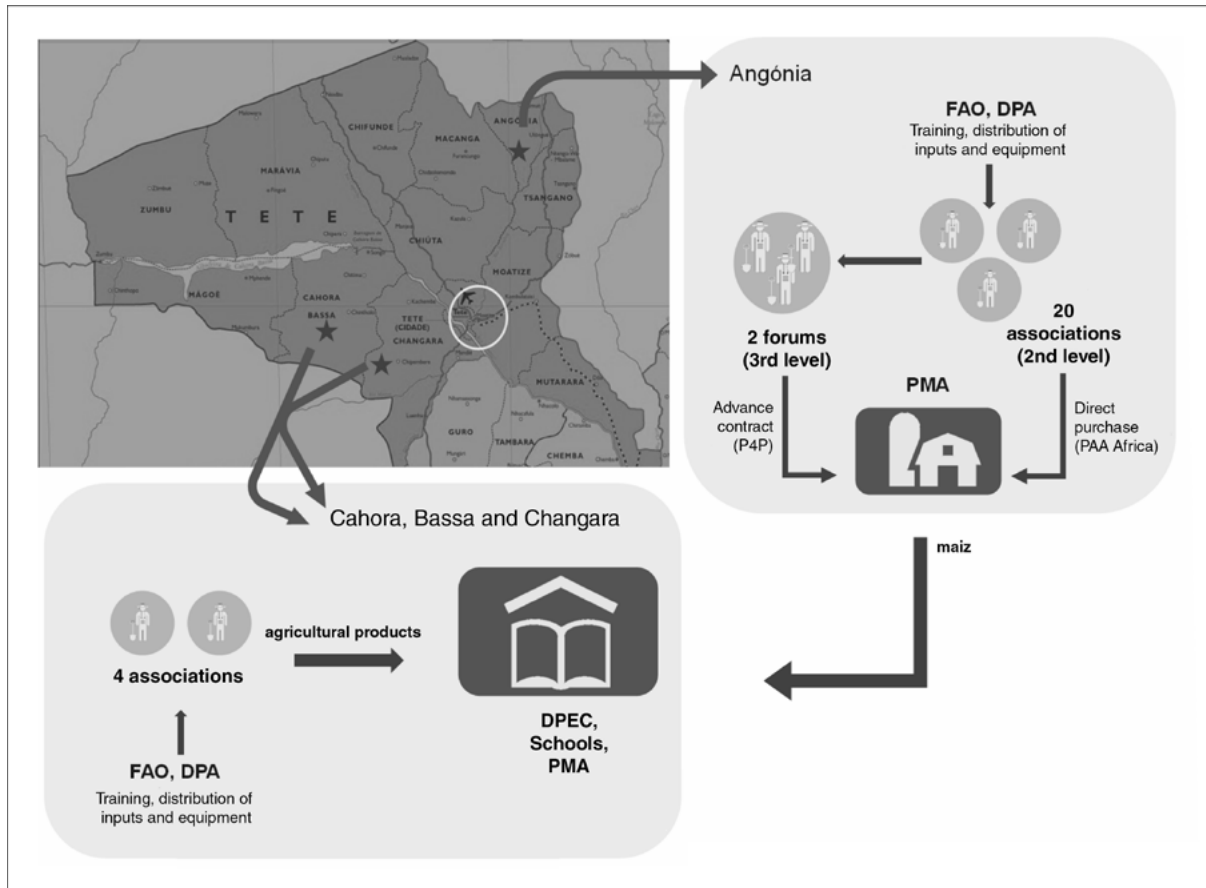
CHIFUNDE
MACANGA
ANGÓNIA
MARÁVIA
ZUMBU
T E T E
TSANGANO
CHIÚTA
MOATIZE
MÁGOE
CAHORA
BASSA
TETE (CIDADE)
CHANGARA
MUTARARA
GURO
TAMBARA
CHEMBA

Angónia

FAO, DPA
Training, distribution of inputs and equipment

2 forums (3rd level)

20 associations (2nd level)

PMA

Advance contract (P4P)

Direct purchase (PAA Africa)

maiz

Cahora, Bassa and Changara

4 associations

agricultural products

FAO, DPA
Training, distribution of inputs and equipment

DPEC, Schools, PMA